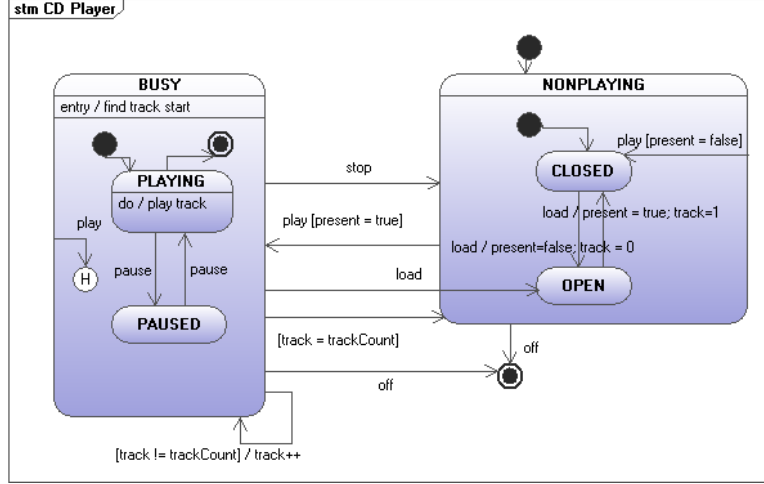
stm CD Player

BUSY

entry / find track start

PLAYING

do / play track

play

H

pause

pause

PAUSED

stop

play [present = true]

load

[track = trackCount]

off

[track != trackCount] / track++

NONPLAYING

play [present = false]

CLOSED

load / present = true; track=1

load / present=false; track = 0

OPEN

off